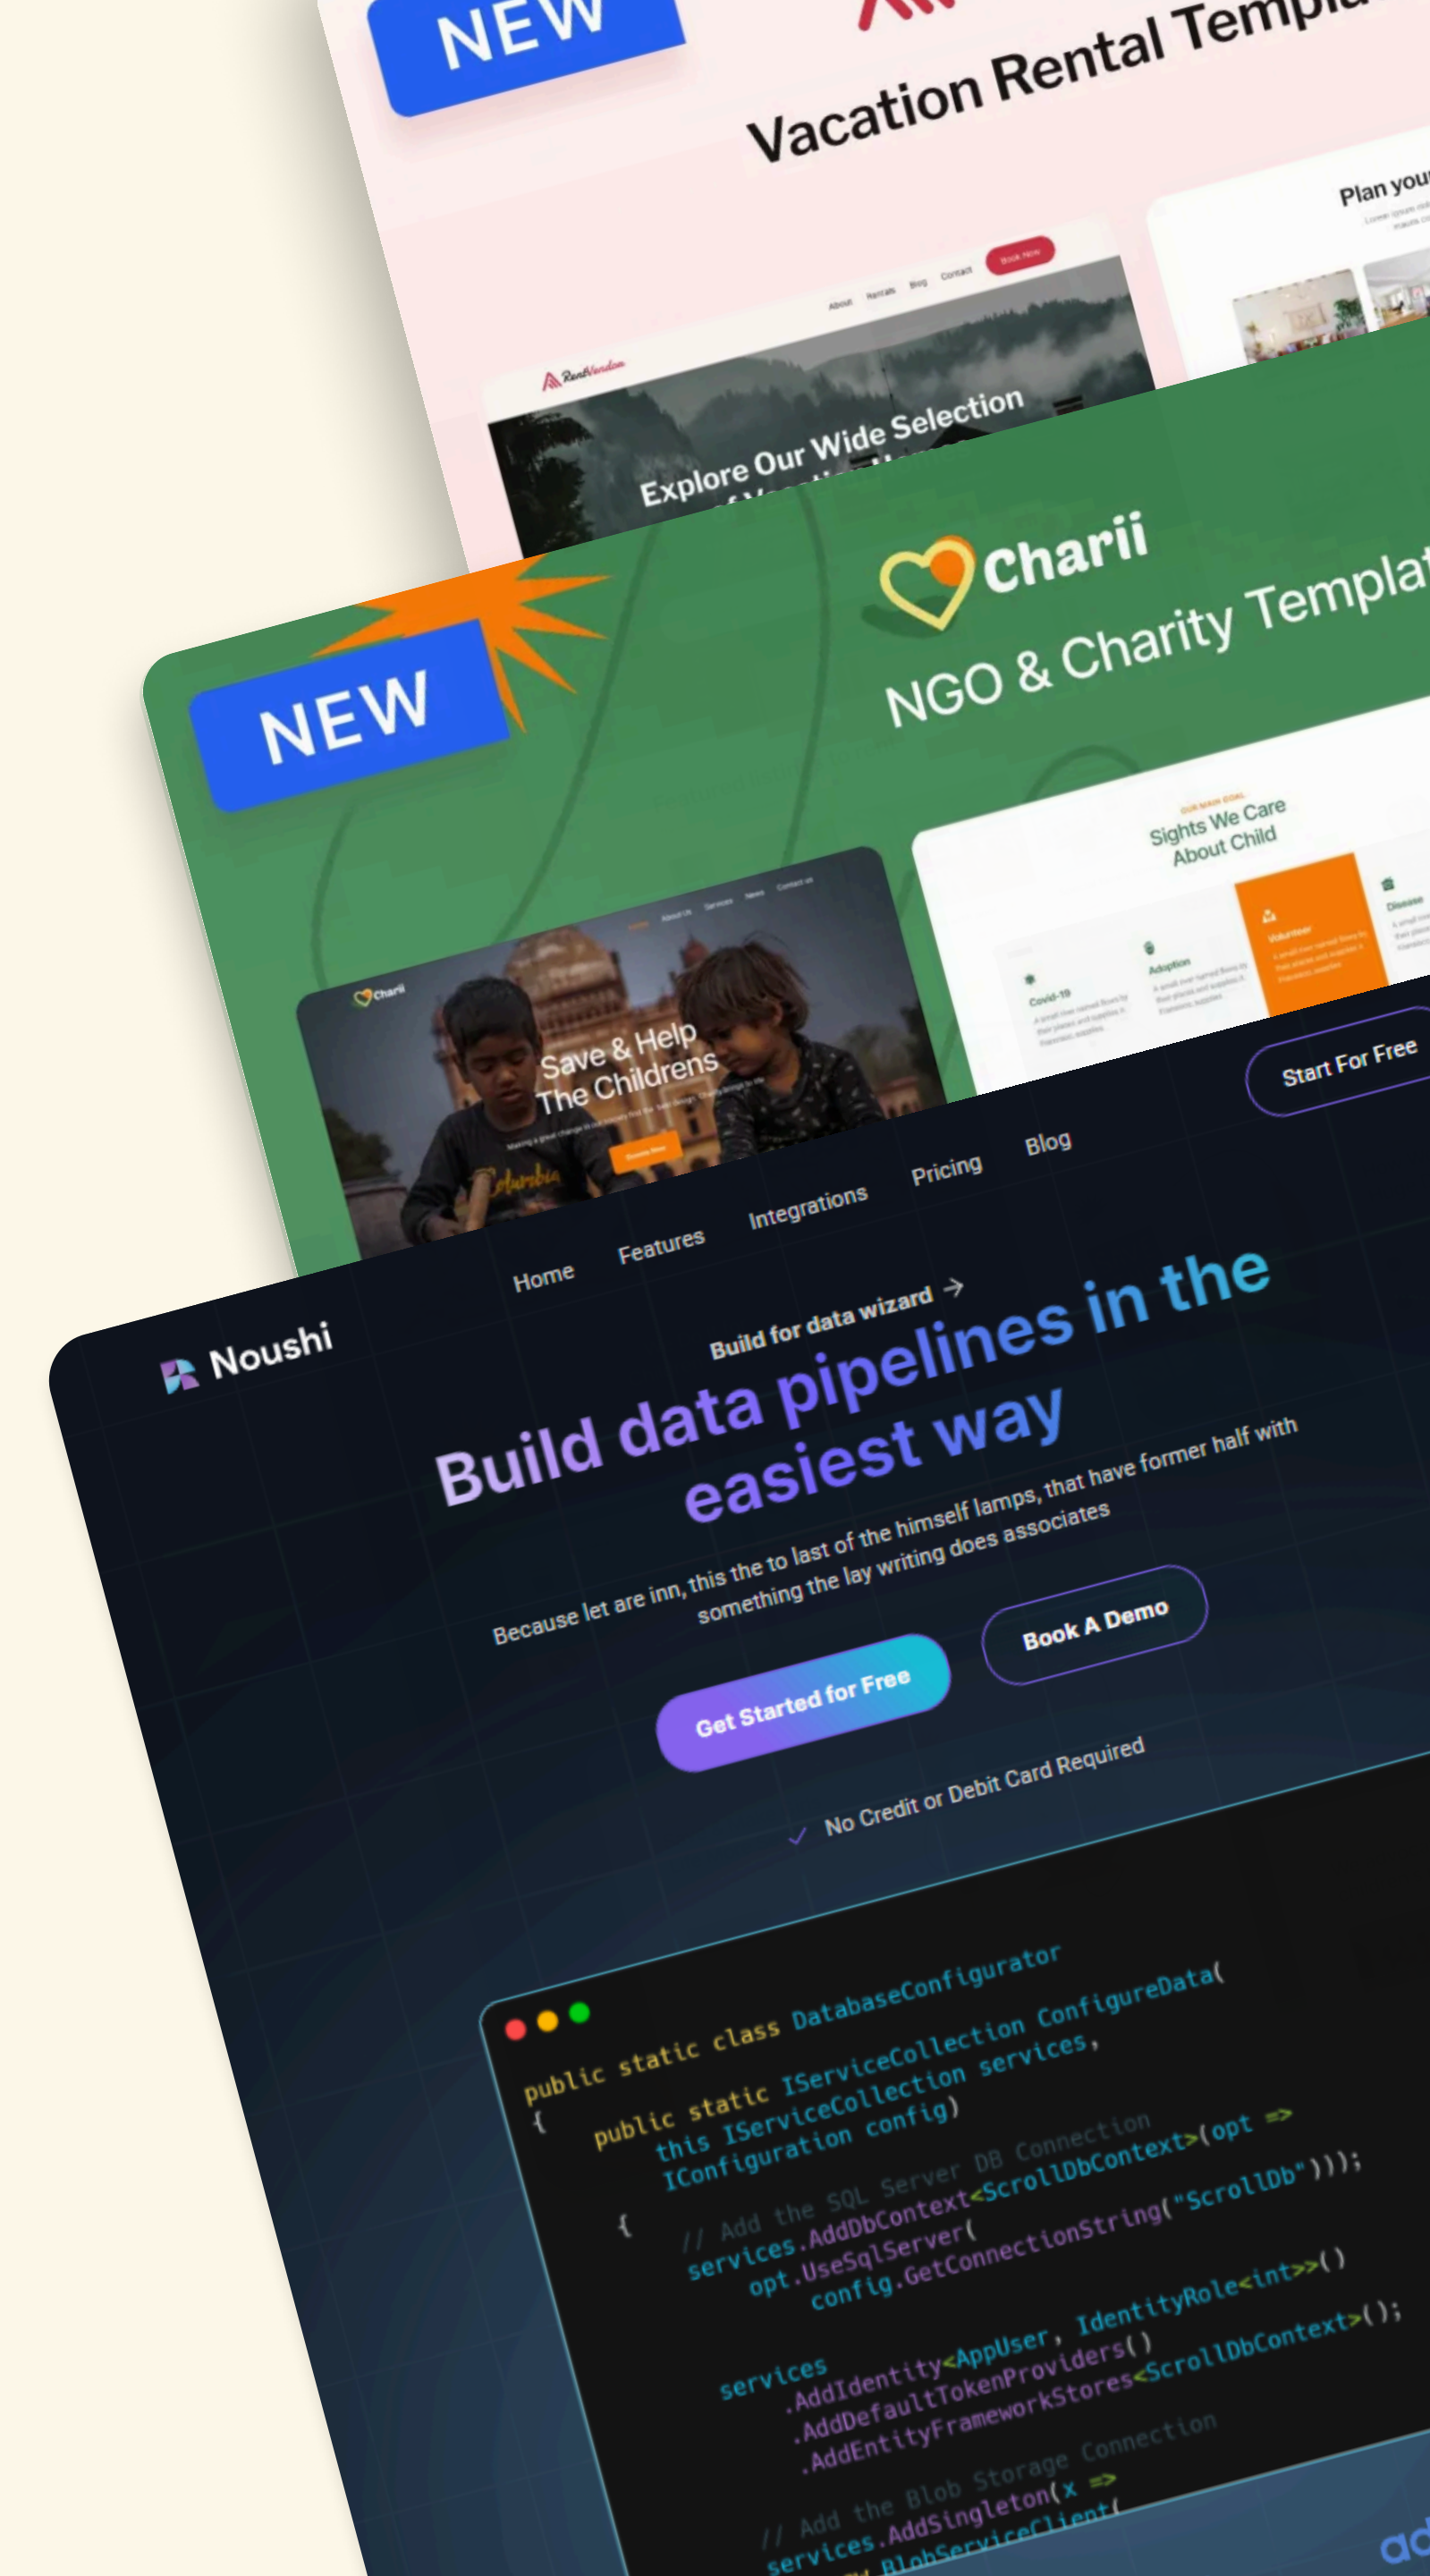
NEW

Vacation Rental Templa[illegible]

RentVendor

About Rentals Blog Contact Book Now

Explore Our Wide Selection

Plan you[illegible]

NEW

Charii

NGO & Charity Templat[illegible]

Charii

Home About Us Services News Contact us

Save & Help The Childrens

Donate Now

OUR MAIN GOAL

Sights We Care About Child

Covid-19

Adoption

Volunteer

Disease

Noushi

Home Features Integrations Pricing Blog

Start For Free

Build for data wizard →

Build data pipelines in the easiest way

Because let are inn, this the to last of the himself lamps, that have former half with something the lay writing does associates

Get Started for Free

Book A Demo

✓ No Credit or Debit Card Required

public static class DatabaseConfigurator
{
public static IServiceCollection ConfigureData(
this IServiceCollection services,
IConfiguration config)
{
// Add the SQL Server DB Connection
services.AddDbContext<ScrollDbContext>(opt =>
opt.UseSqlServer(
config.GetConnectionString("ScrollDb")));

services
.AddIdentity<AppUser, IdentityRole<int>>()
.AddDefaultTokenProviders()
.AddEntityFrameworkStores<ScrollDbContext>();

// Add the Blob Storage Connection
services.AddSingleton(x =>
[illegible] BlobServiceClient(

ad